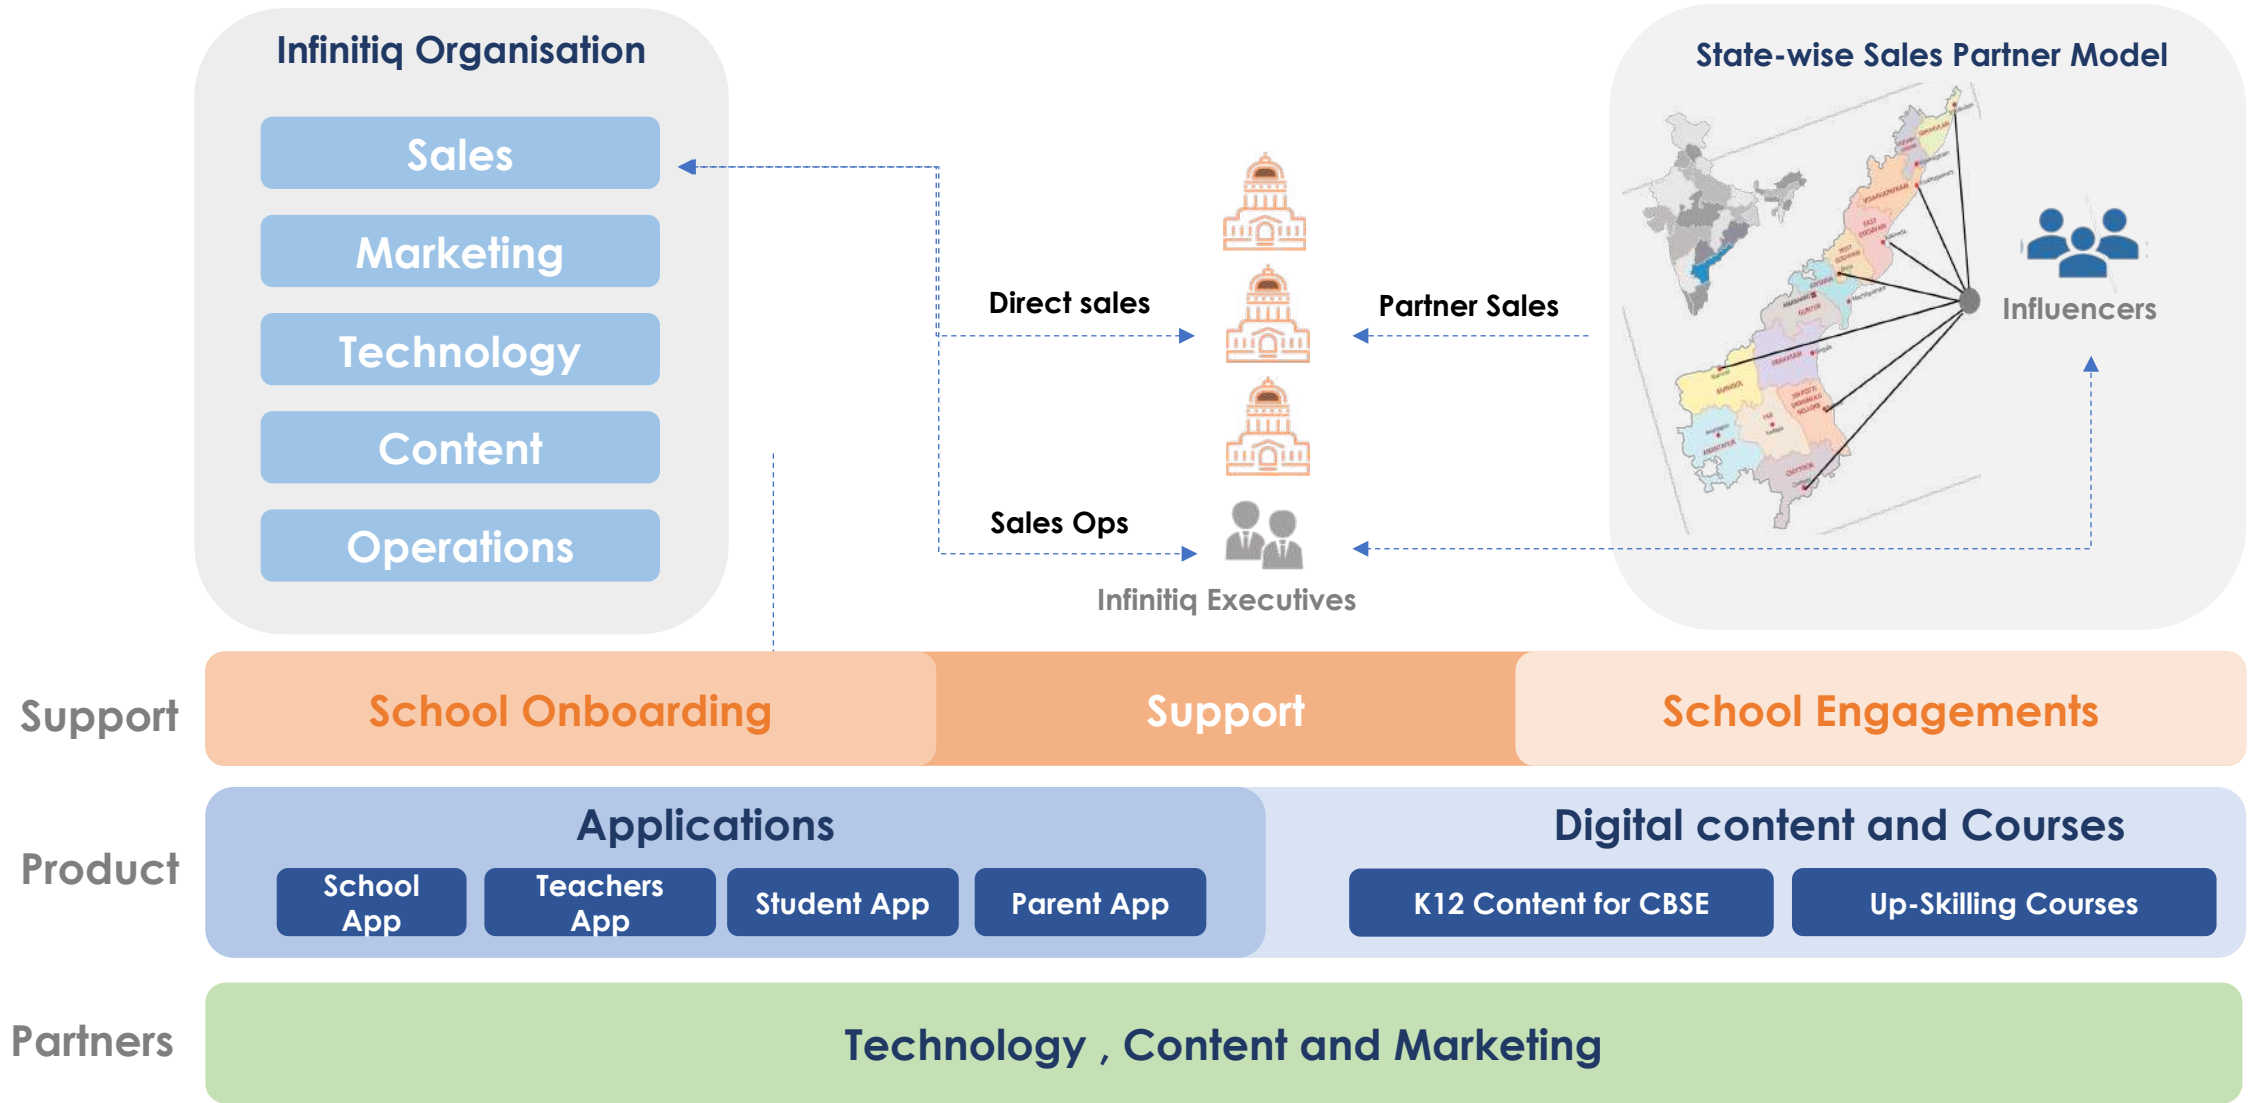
Infinitiq Organisation

Sales

Marketing

Technology

Content

Operations

Direct sales

Partner Sales

Sales Ops

Infinitiq Executives

State-wise Sales Partner Model

Influencers

Support

School Onboarding

Support

School Engagements

Product

Applications

School App

Teachers App

Student App

Parent App

Digital content and Courses

K12 Content for CBSE

Up-Skilling Courses

Partners

Technology , Content and Marketing